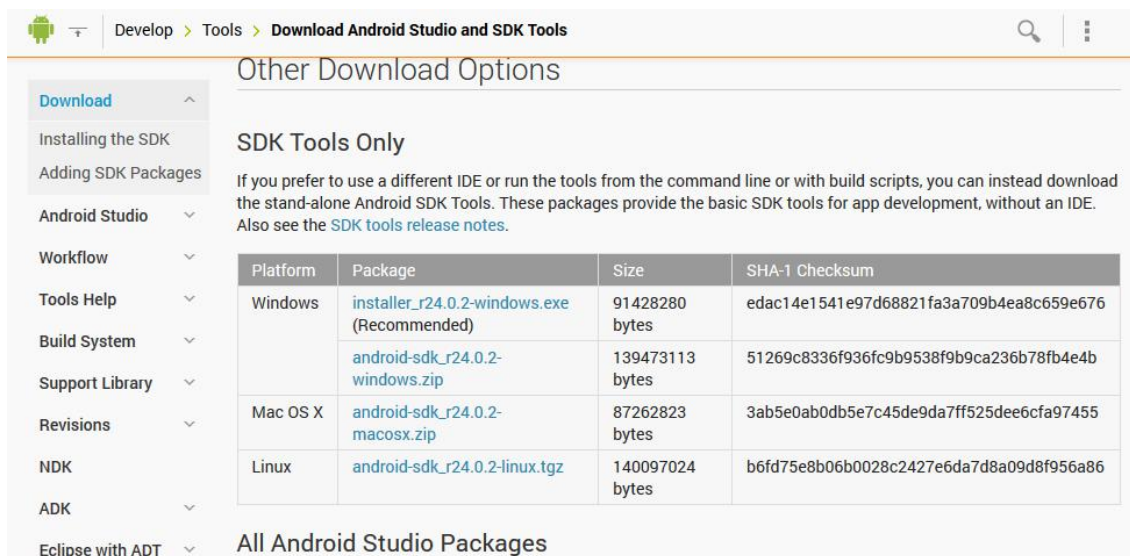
Develop > Tools > Download Android Studio and SDK Tools

Download
Installing the SDK
Adding SDK Packages
Android Studio
Workflow
Tools Help
Build System
Support Library
Revisions
NDK
ADK
Eclipse with ADT

Other Download Options

SDK Tools Only

If you prefer to use a different IDE or run the tools from the command line or with build scripts, you can instead download the stand-alone Android SDK Tools. These packages provide the basic SDK tools for app development, without an IDE. Also see the SDK tools release notes.

| Platform | Package | Size | SHA-1 Checksum |
|---|---|---|---|
| Windows | installer_r24.0.2-windows.exe (Recommended) | 91428280 bytes | edac14e1541e97d68821fa3a709b4ea8c659e676 |
| | android-sdk_r24.0.2-windows.zip | 139473113 bytes | 51269c8336f936fc9b9538f9b9ca236b78fb4e4b |
| Mac OS X | android-sdk_r24.0.2-macosx.zip | 87262823 bytes | 3ab5e0ab0db5e7c45de9da7ff525dee6cfa97455 |
| Linux | android-sdk_r24.0.2-linux.tgz | 140097024 bytes | b6fd75e8b06b0028c2427e6da7d8a09d8f956a86 |

All Android Studio Packages